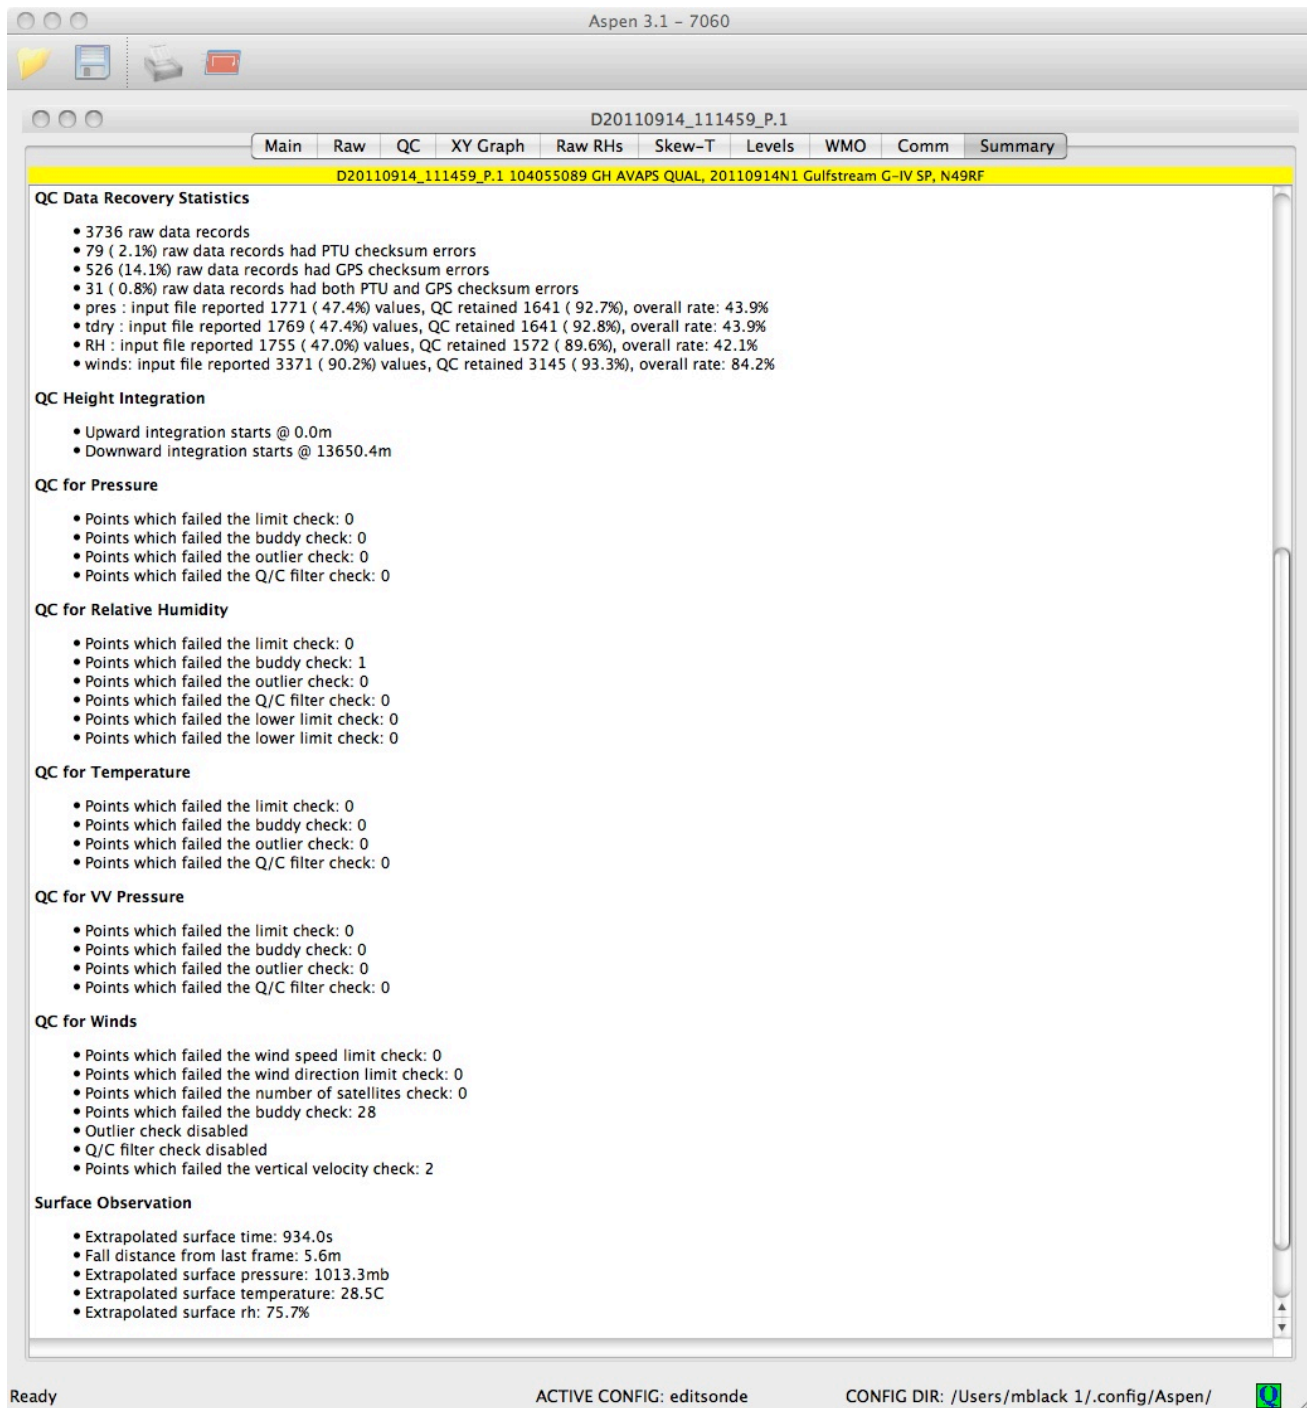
Aspen 3.1 – 7060

D20110914_111459_P.1

Main | Raw | QC | XY Graph | Raw RHs | Skew–T | Levels | WMO | Comm | Summary

D20110914_111459_P.1 104055089 GH AVAPS QUAL, 20110914N1 Gulfstream G-IV SP, N49RF

QC Data Recovery Statistics

• 3736 raw data records
• 79 ( 2.1%) raw data records had PTU checksum errors
• 526 (14.1%) raw data records had GPS checksum errors
• 31 ( 0.8%) raw data records had both PTU and GPS checksum errors
• pres : input file reported 1771 ( 47.4%) values, QC retained 1641 ( 92.7%), overall rate: 43.9%
• tdry : input file reported 1769 ( 47.4%) values, QC retained 1641 ( 92.8%), overall rate: 43.9%
• RH : input file reported 1755 ( 47.0%) values, QC retained 1572 ( 89.6%), overall rate: 42.1%
• winds: input file reported 3371 ( 90.2%) values, QC retained 3145 ( 93.3%), overall rate: 84.2%

QC Height Integration

• Upward integration starts @ 0.0m
• Downward integration starts @ 13650.4m

QC for Pressure

• Points which failed the limit check: 0
• Points which failed the buddy check: 0
• Points which failed the outlier check: 0
• Points which failed the Q/C filter check: 0

QC for Relative Humidity

• Points which failed the limit check: 0
• Points which failed the buddy check: 1
• Points which failed the outlier check: 0
• Points which failed the Q/C filter check: 0
• Points which failed the lower limit check: 0
• Points which failed the lower limit check: 0

QC for Temperature

• Points which failed the limit check: 0
• Points which failed the buddy check: 0
• Points which failed the outlier check: 0
• Points which failed the Q/C filter check: 0

QC for VV Pressure

• Points which failed the limit check: 0
• Points which failed the buddy check: 0
• Points which failed the outlier check: 0
• Points which failed the Q/C filter check: 0

QC for Winds

• Points which failed the wind speed limit check: 0
• Points which failed the wind direction limit check: 0
• Points which failed the number of satellites check: 0
• Points which failed the buddy check: 28
• Outlier check disabled
• Q/C filter check disabled
• Points which failed the vertical velocity check: 2

Surface Observation

• Extrapolated surface time: 934.0s
• Fall distance from last frame: 5.6m
• Extrapolated surface pressure: 1013.3mb
• Extrapolated surface temperature: 28.5C
• Extrapolated surface rh: 75.7%

Ready
ACTIVE CONFIG: editsonde
CONFIG DIR: /Users/mblack 1/.config/Aspen/